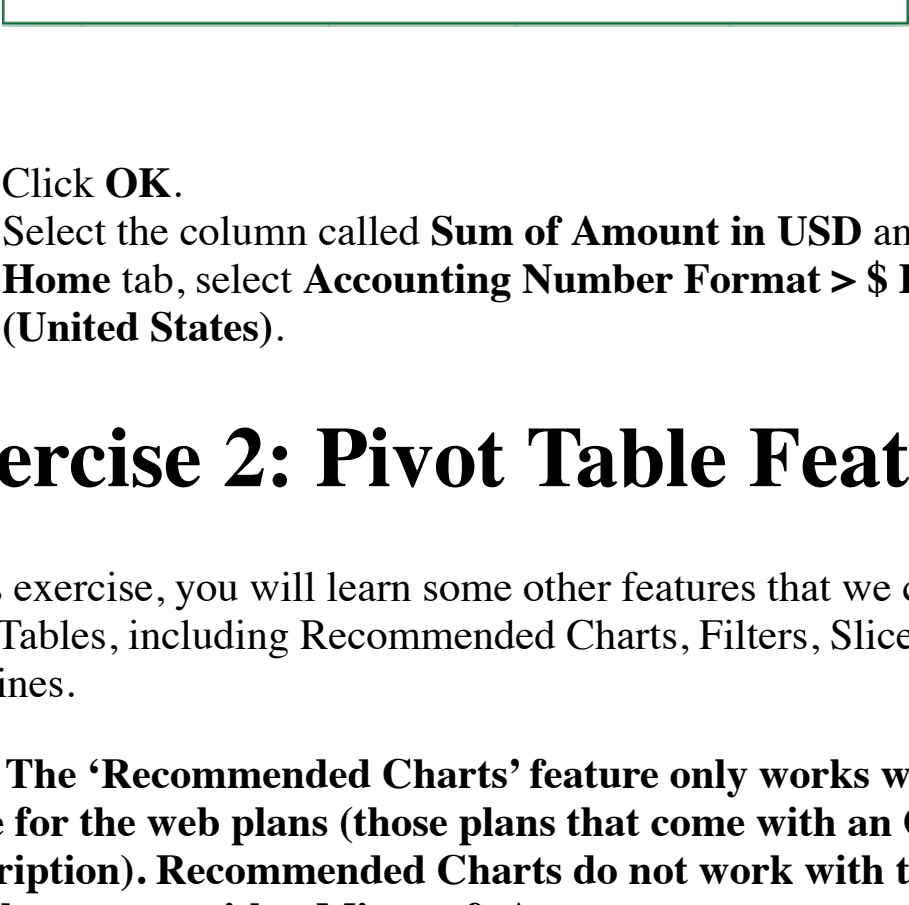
Click **OK**.

Select the column called **Sum of Amount in USD** an

**Home** tab, select **Accounting Number Format > $ I (United States)**.

# ercise 2: Pivot Table Feat

exercise, you will learn some other features that we c Tables, including Recommended Charts, Filters, Slice ines.

**The 'Recommended Charts' feature only works w e for the web plans (those plans that come with an C ription). Recommended Charts do not work with t**